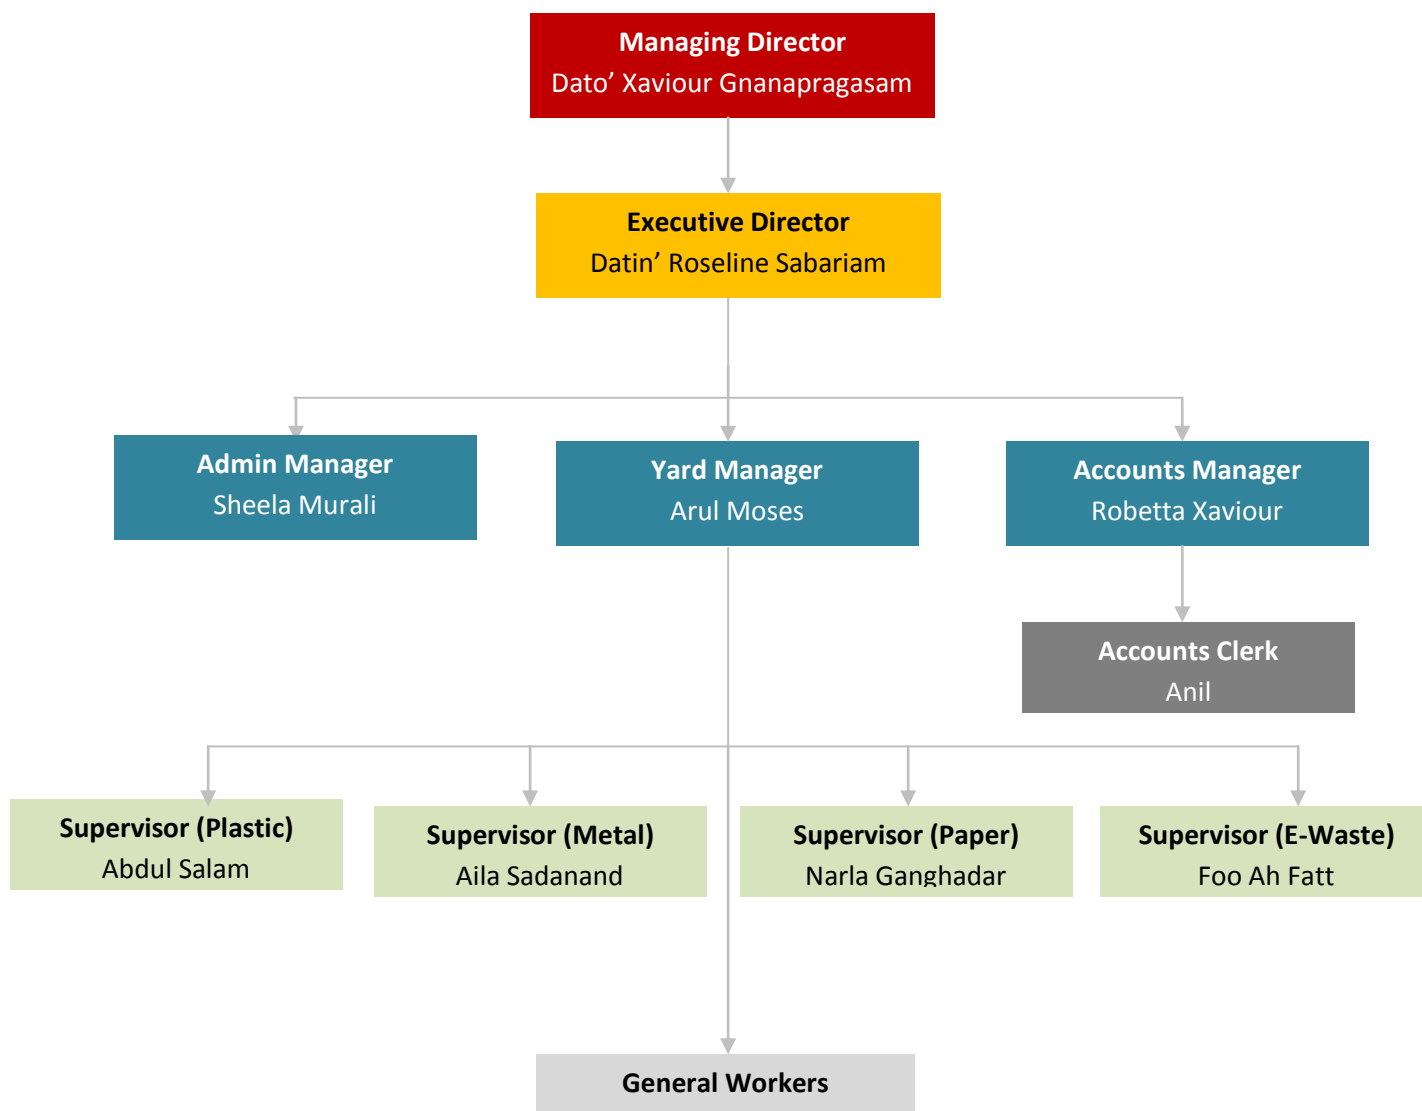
Managing Director
Dato’ Xaviour Gnanapragasam

Executive Director
Datin’ Roseline Sabariam

Admin Manager
Sheela Murali

Yard Manager
Arul Moses

Accounts Manager
Robetta Xaviour

Accounts Clerk
Anil

Supervisor (Plastic)
Abdul Salam

Supervisor (Metal)
Aila Sadanand

Supervisor (Paper)
Narla Ganghadar

Supervisor (E-Waste)
Foo Ah Fatt

General Workers